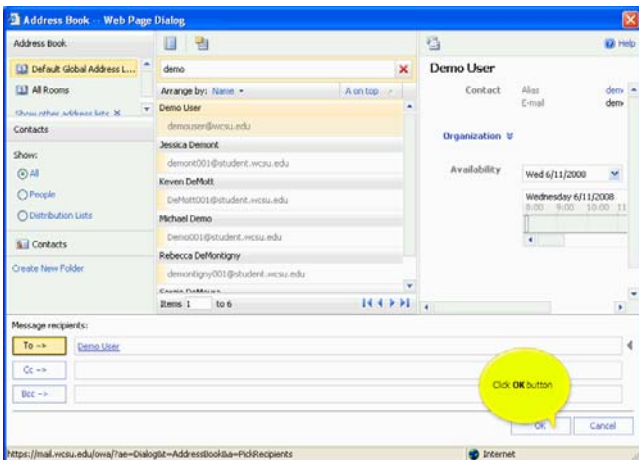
Address Book -- Web Page Dialog

Address Book

Default Global Address L...

All Rooms

Show other address lists

Contacts

Show:

All

People

Distribution Lists

Contacts

Create New Folder

demo

Arrange by: Name

A on top

Demo User

demouser@wcsu.edu

Jessica Demont

demont001@student.wcsu.edu

Keven DeMott

DeMott001@student.wcsu.edu

Michael Demo

Demo001@student.wcsu.edu

Rebecca DeMontigny

demontigny001@student.wcsu.edu

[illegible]

Items 1 to 6

Help

Demo User

Contact

Alias

E-mail

dem

dem

Organization

Availability

Wed 6/11/2008

Wednesday 6/11/2008

8:00 9:00 10:00 11

Message recipients:

To ->

Demo User

Cc ->

Bcc ->

Click OK button

OK

Cancel

https://mail.wcsu.edu/owa/?ae=Dialog&t=AddressBook&a=PickRecipients

Internet